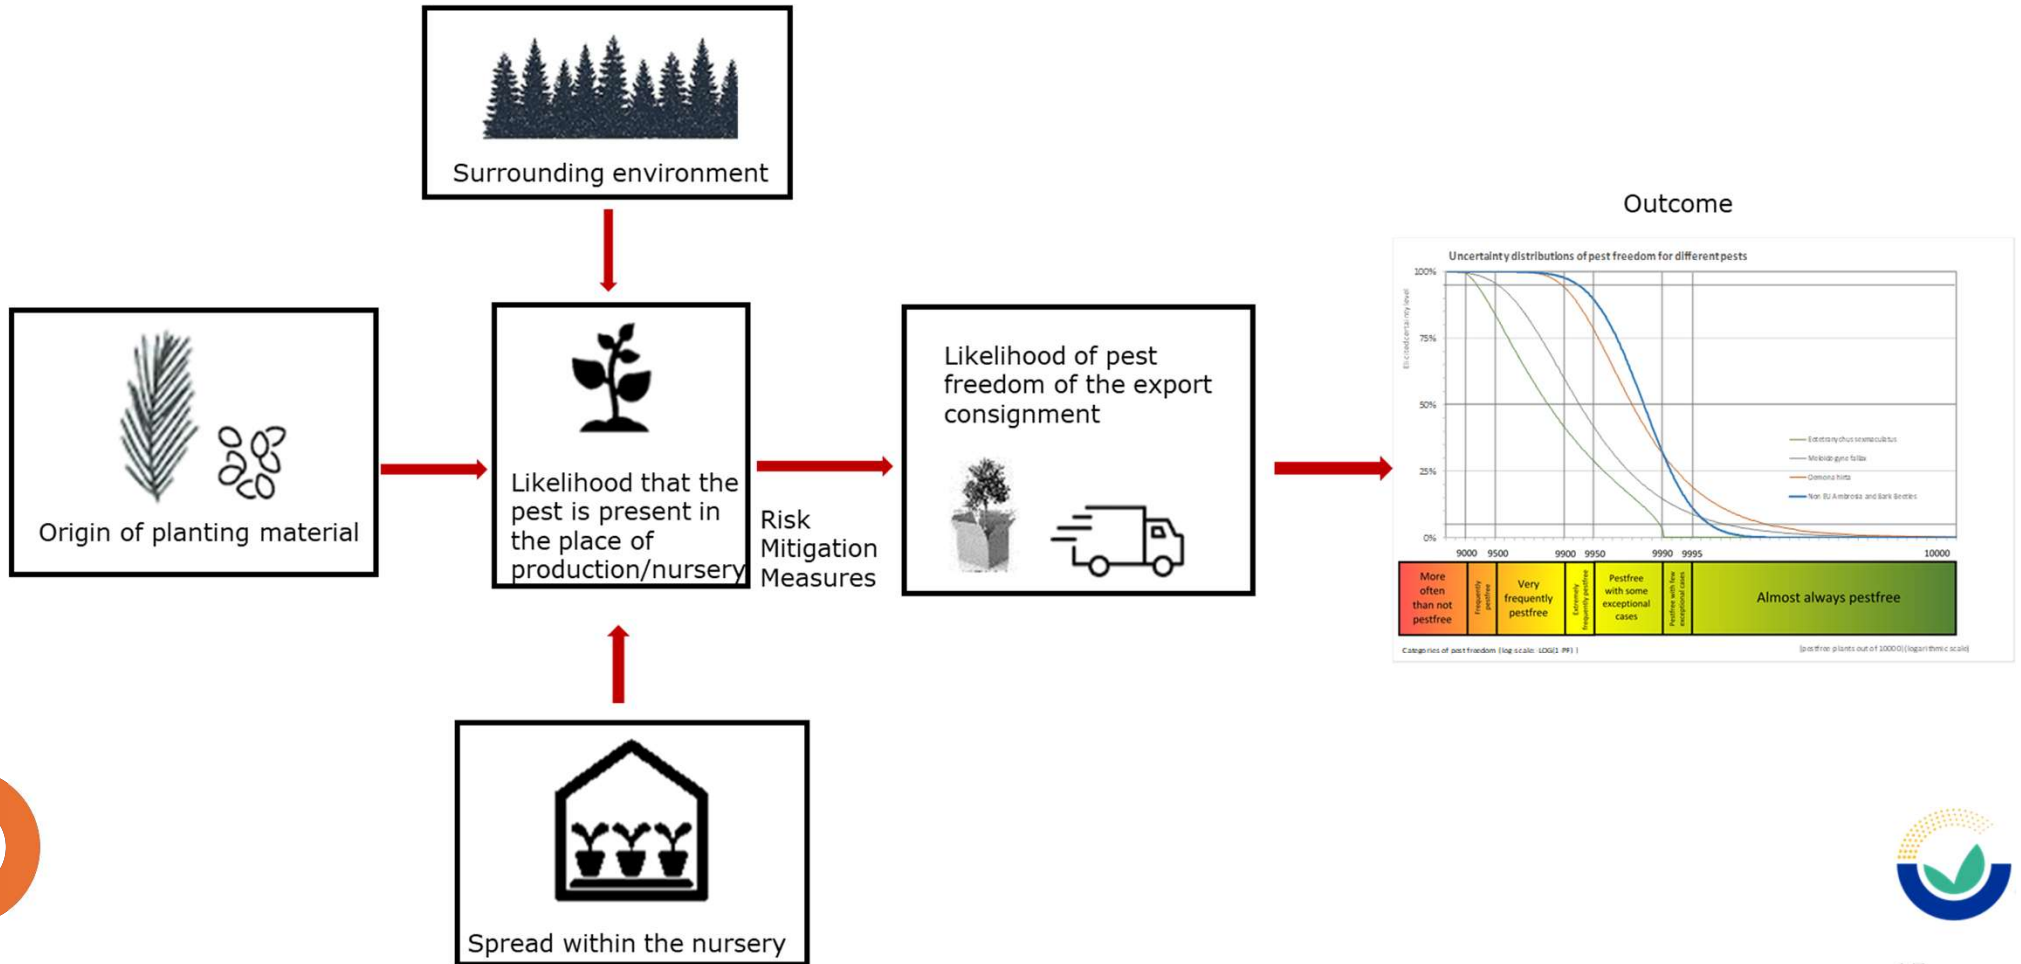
Surrounding environment

Origin of planting material

Likelihood that the pest is present in the place of production/nursery

Risk Mitigation Measures

Likelihood of pest freedom of the export consignment

Spread within the nursery

Outcome

Uncertainty distributions of pest freedom for different pests

100%
75%
50%
25%
0%

Elicited certainty level

Eotetranychus sexmaculatus
Meloidogyne fallax
Oemona hirta
Non EU Ambrosia and Bark Beetles

9000 9500 9900 9950 9990 9995 10000

| More often than not pestfree | frequently pestfree | Very frequently pestfree | Extremely frequently pestfree | Pestfree with some exceptional cases | Pestfree with few exceptional cases | Almost always pestfree |
|---|---|---|---|---|---|---|

Categories of pest freedom (log scale: LOG(1-PF))

(pestfree plants out of 10000) (logarithmic scale)